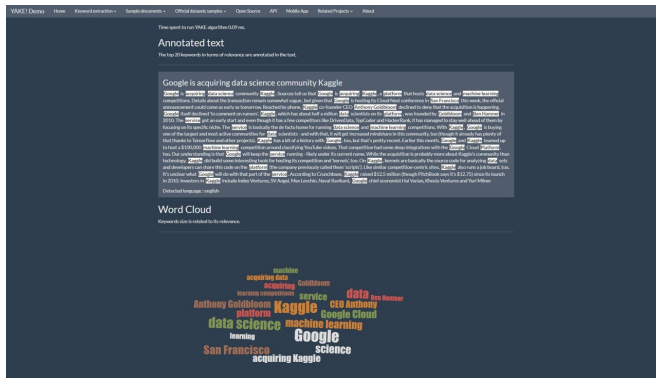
YAKE! Demo Home Keyword extraction Sample documents Official datasets samples Open Source API Mobile App Related Projects About

Time spent to run YAKE algorithm 0.09 ms.

Annotated text

The top 20 keywords in terms of relevance are annotated in the text.

Google is acquiring data science community Kaggle

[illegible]

Detected language: english

Word Cloud

Keywords size is related to its relevance.

machine
acquiring data
acquiring Goldbloom
learning competitions
Anthony Goldbloom service data Ben Hamner
platform Kaggle CEO Anthony
data science machine learning Google Cloud
learning Google
science
San Francisco acquiring Kaggle